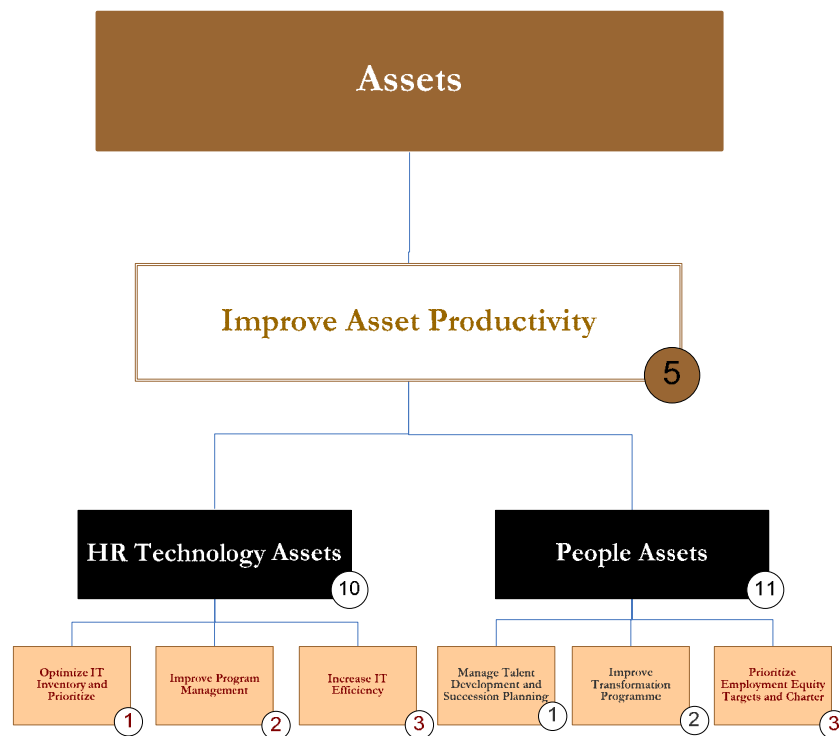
Assets

Improve Asset Productivity

5

HR Technology Assets

10

People Assets

11

Optimize IT Inventory and Prioritize

1

Improve Program Management

2

Increase IT Efficiency

3

Manage Talent Development and Succession Planning

1

Improve Transformation Programme

2

Prioritize Employment Equity Targets and Charter

3